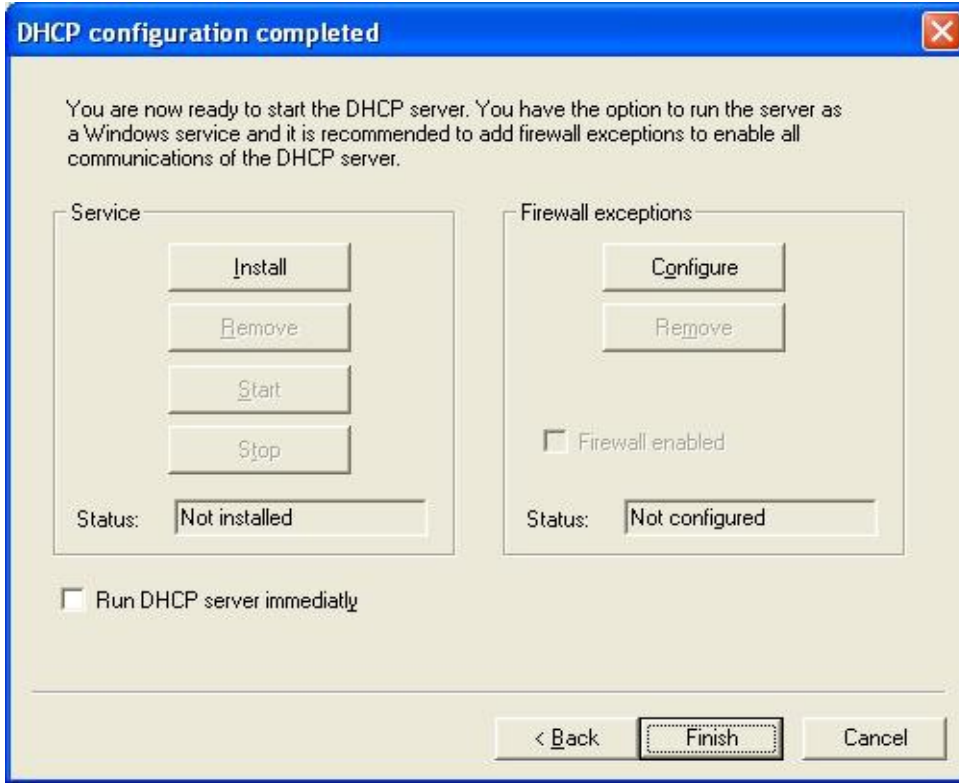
DHCP configuration completed

You are now ready to start the DHCP server. You have the option to run the server as a Windows service and it is recommended to add firewall exceptions to enable all communications of the DHCP server.

Service

Install

Remove

Start

Stop

Status: Not installed

Firewall exceptions

Configure

Remove

Firewall enabled

Status: Not configured

Run DHCP server immediatly

< Back

Finish

Cancel